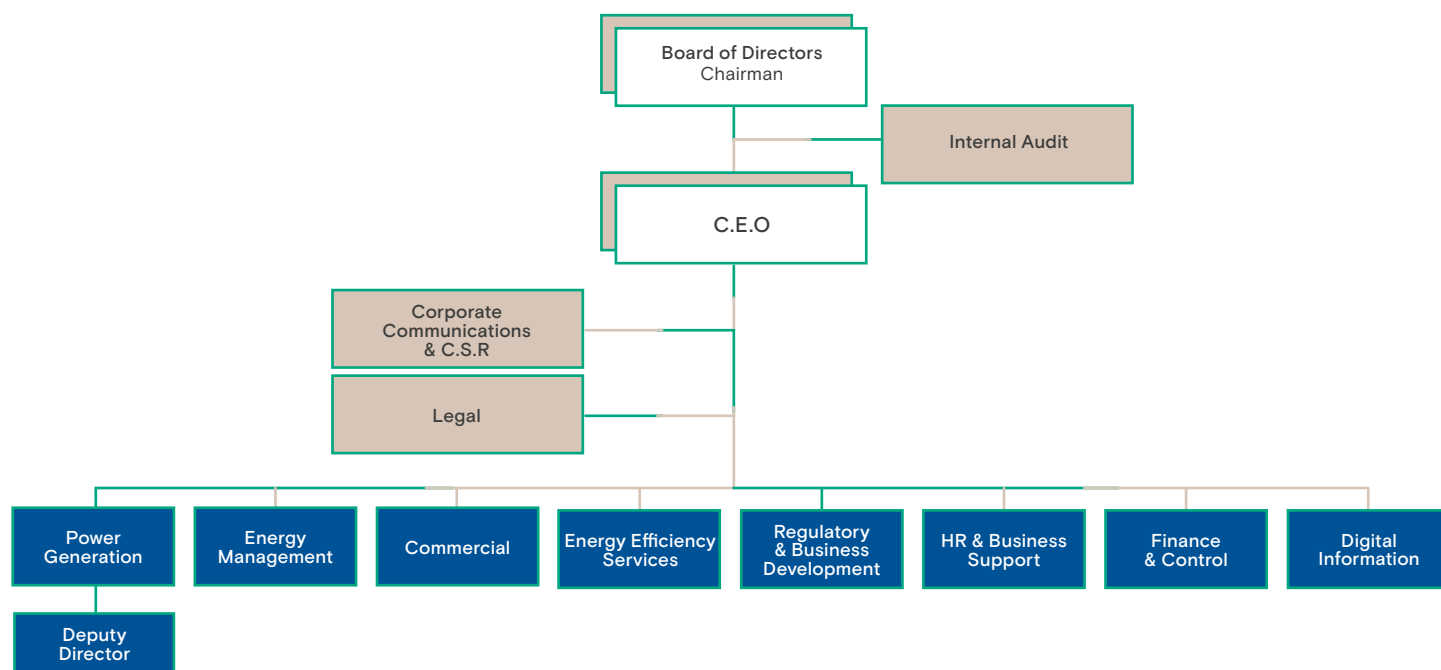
Board of Directors
Chairman

Internal Audit

C.E.O

Corporate Communications & C.S.R

Legal

Power Generation

Energy Management

Commercial

Energy Efficiency Services

Regulatory & Business Development

HR & Business Support

Finance & Control

Digital Information

Deputy Director